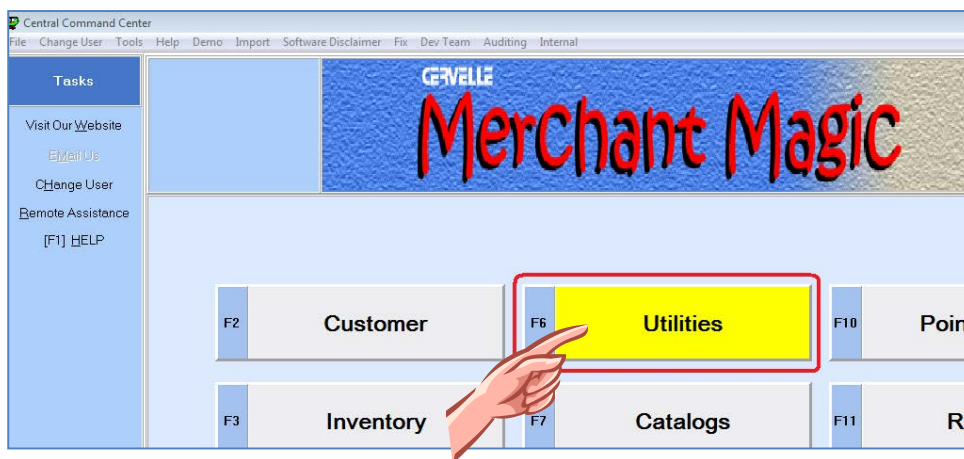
Central Command Center

File Change User Tools Help Demo Import Software Disclaimer Fix Dev Team Auditing Internal

Tasks

Visit Our Website

EMail Us

CHange User

Remote Assistance

[F1] HELP

CERVELLE

Merchant Magic

F2 Customer

F6 Utilities

F10 Poin

F3 Inventory

F7 Catalogs

F11 R